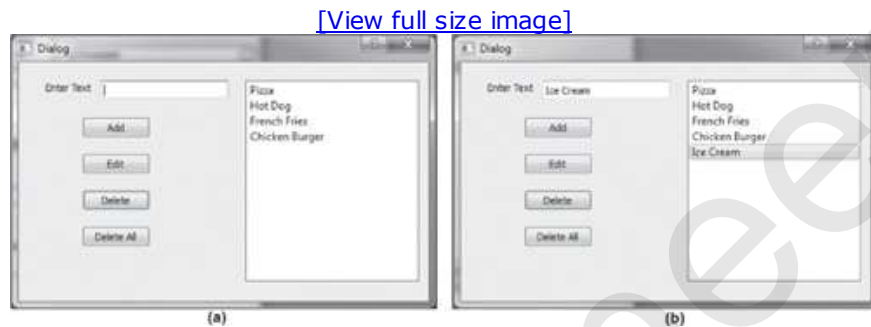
[View full size image]

Dialog

Enter Text

Add

Edit

Delete

Delete All

Pizza
Hot Dog
French Fries
Chicken Burger

(a)

Dialog

Enter Text Ice Cream

Add

Edit

Delete

Delete All

Pizza
Hot Dog
French Fries
Chicken Burger
Ice Cream

(b)